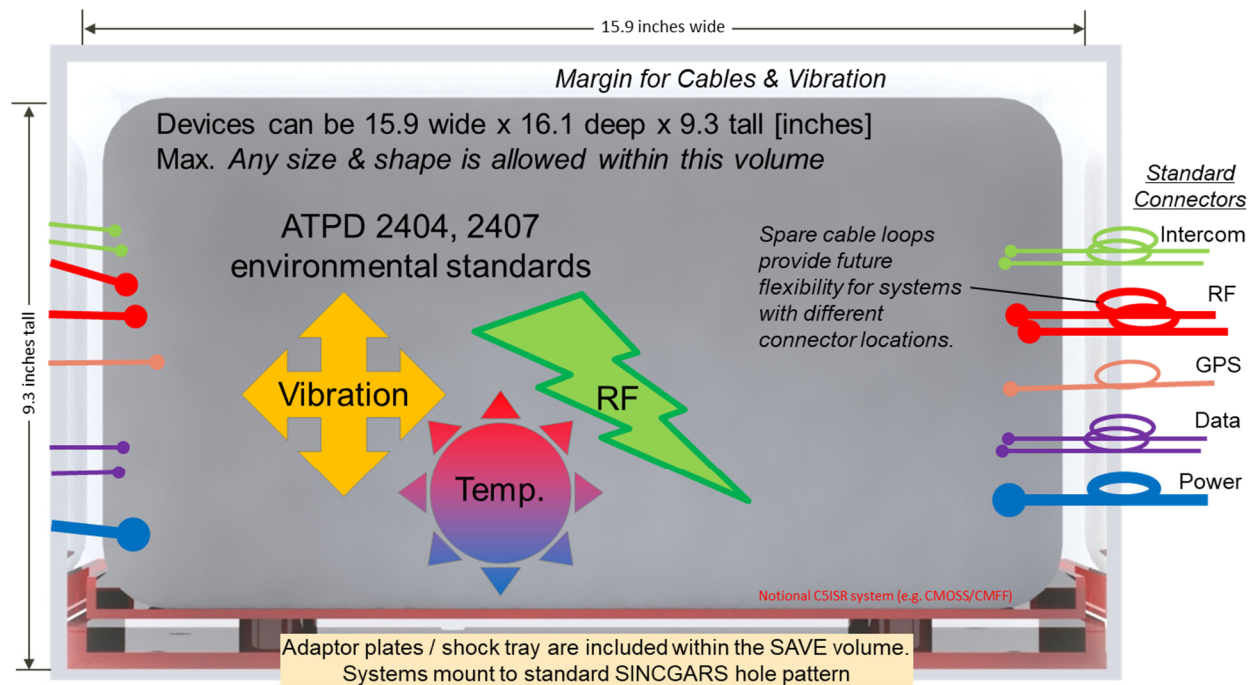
15.9 inches wide

Margin for Cables & Vibration

Devices can be 15.9 wide x 16.1 deep x 9.3 tall [inches] Max. *Any size & shape is allowed within this volume*

9.3 inches tall

ATPD 2404, 2407 environmental standards

Vibration

Temp.

RF

Spare cable loops provide future flexibility for systems with different connector locations.

Standard Connectors

Intercom

RF

GPS

Data

Power

Notional C5ISR system (e.g. CMOSS/CMFF)

Adaptor plates / shock tray are included within the SAVE volume. Systems mount to standard SINCGARS hole pattern